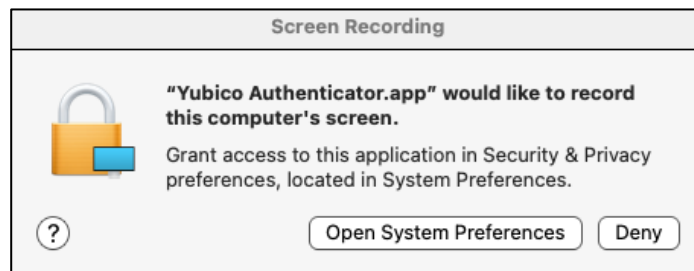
Screen Recording

"Yubico Authenticator.app" would like to record this computer's screen.

Grant access to this application in Security & Privacy preferences, located in System Preferences.

?

Open System Preferences

Deny